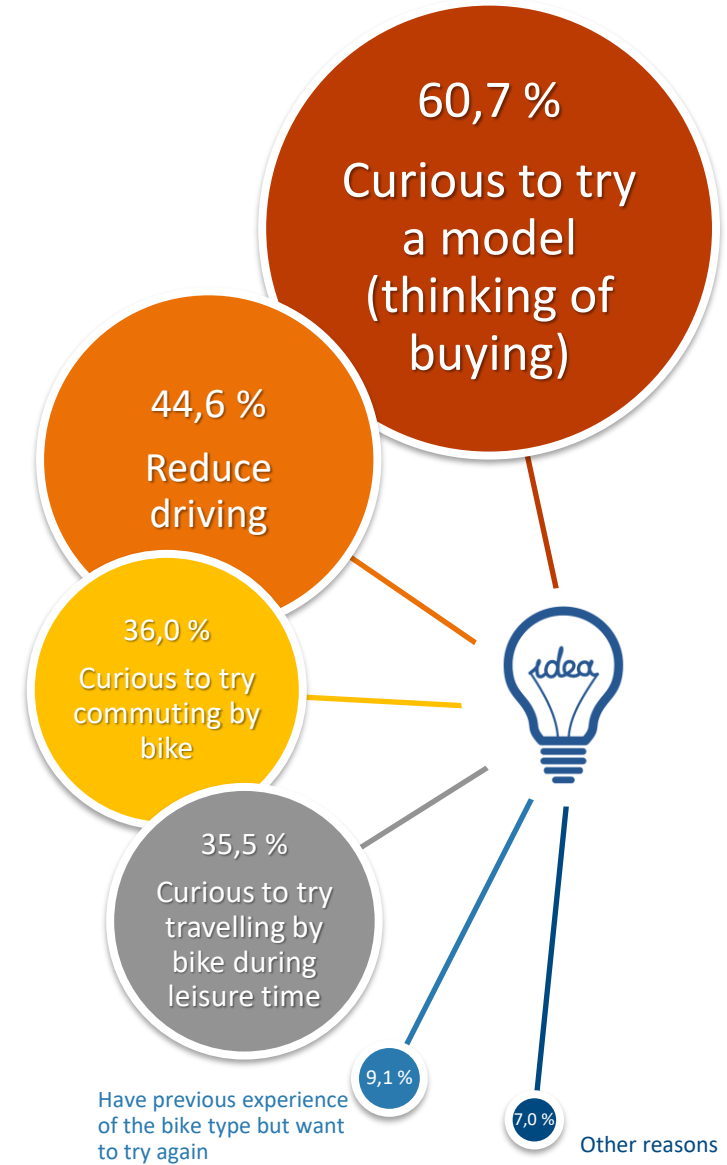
60,7 %

Curious to try a model (thinking of buying)

44,6 %

Reduce driving

36,0 %

Curious to try commuting by bike

35,5 %

Curious to try travelling by bike during leisure time

idea

9,1 %

Have previous experience of the bike type but want to try again

7,0 %

Other reasons